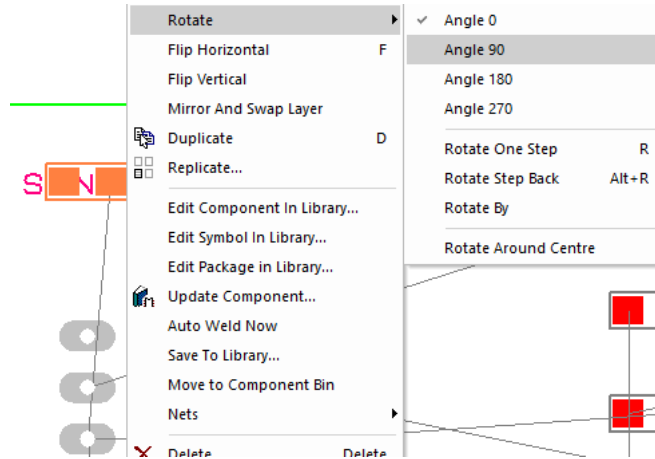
S N

Rotate
Flip Horizontal F
Flip Vertical
Mirror And Swap Layer
Duplicate D
Replicate...
Edit Component In Library...
Edit Symbol In Library...
Edit Package in Library...
Update Component...
Auto Weld Now
Save To Library...
Move to Component Bin
Nets
Delete Delete

Angle 0
Angle 90
Angle 180
Angle 270
Rotate One Step R
Rotate Step Back Alt+R
Rotate By
Rotate Around Centre